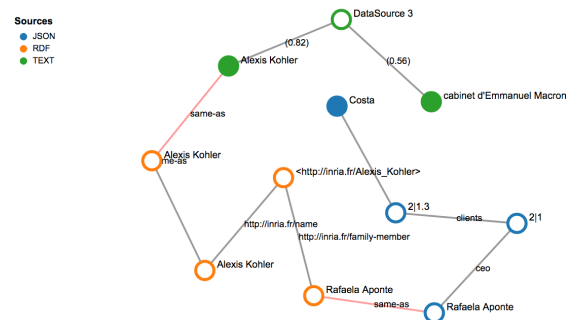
Sources
JSON
RDF
TEXT

DataSource 3
(0.82)
(0.56)
Alexis Kohler
cabinet d'Emmanuel Macron
same-as
Costa
Alexis Kohler
me-as
<http://inria.fr/Alexis_Kohler>
2|1.3
clients
2|1
http://inria.fr/name
http://inria.fr/family-member
ceo
Alexis Kohler
Rafaela Aponte
same-as
Rafaela Aponte